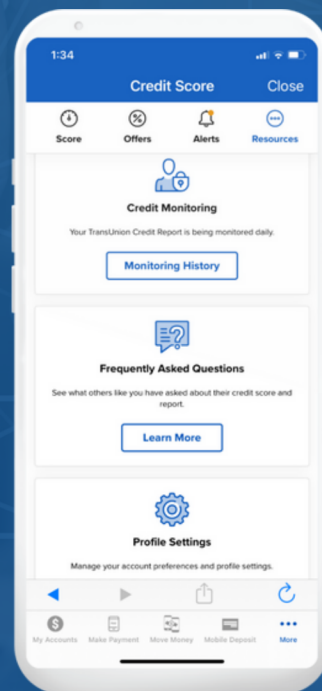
1:34

Credit Score Close

Score Offers Alerts Resources

Credit Monitoring

Your TransUnion Credit Report is being monitored daily.

Monitoring History

Frequently Asked Questions

See what others like you have asked about their credit score and report.

Learn More

Profile Settings

Manage your account preferences and profile settings.

My Accounts Make Payment Move Money Mobile Deposit More